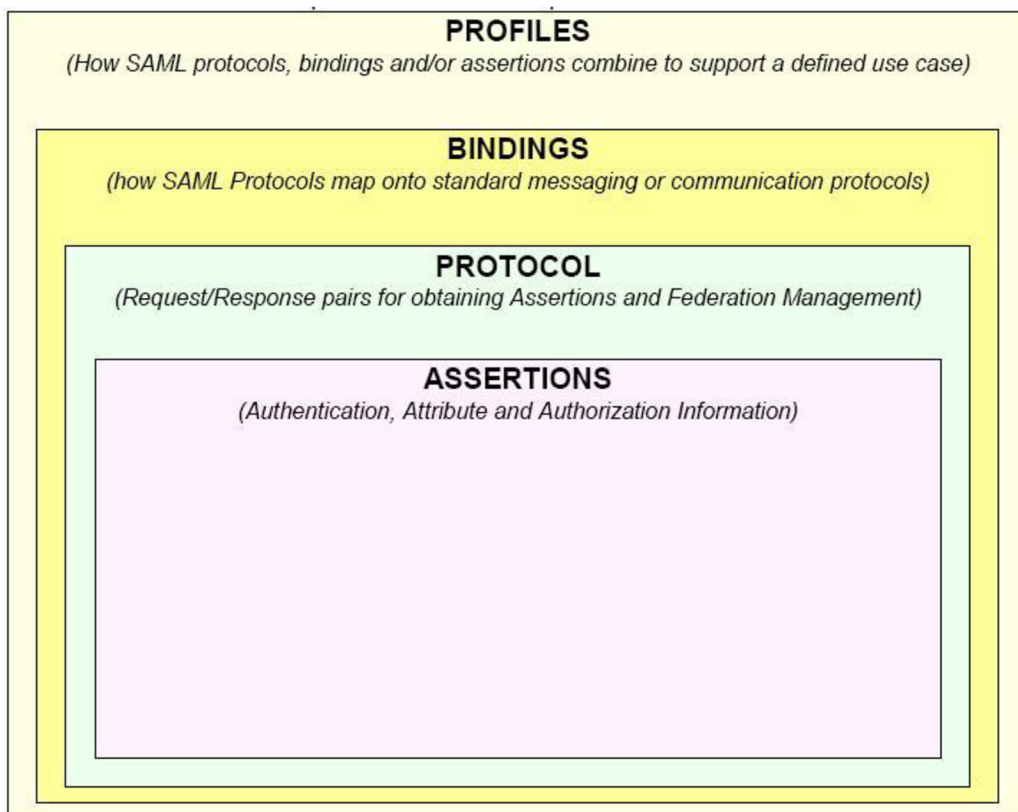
PROFILES
(How SAML protocols, bindings and/or assertions combine to support a defined use case)

BINDINGS
(how SAML Protocols map onto standard messaging or communication protocols)

PROTOCOL
(Request/Response pairs for obtaining Assertions and Federation Management)

ASSERTIONS
(Authentication, Attribute and Authorization Information)